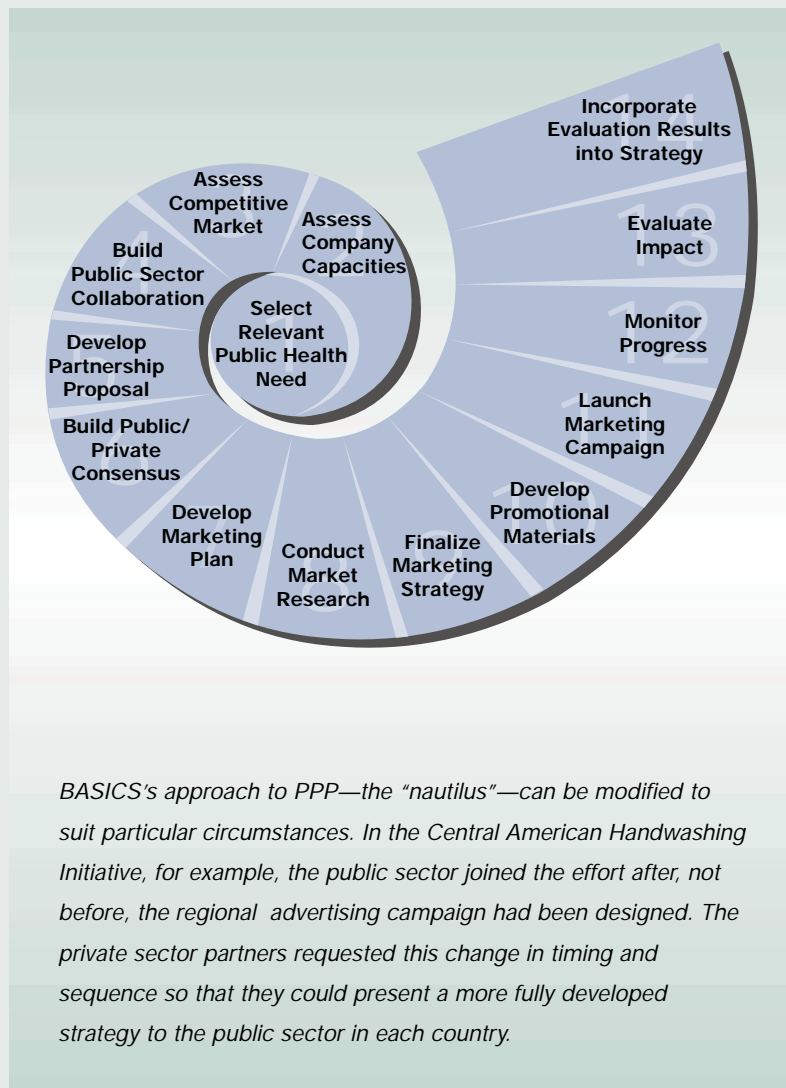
Incorporate Evaluation Results into Strategy

Evaluate Impact

Monitor Progress

Launch Marketing Campaign

Develop Promotional Materials

Finalize Marketing Strategy

Conduct Market Research

Develop Marketing Plan

Build Public/ Private Consensus

Develop Partnership Proposal

Build Public Sector Collaboration

Assess Competitive Market

Assess Company Capacities

Select Relevant Public Health Need

BASICS's approach to PPP—the "nautilus"—can be modified to suit particular circumstances. In the Central American Handwashing Initiative, for example, the public sector joined the effort after, not before, the regional advertising campaign had been designed. The private sector partners requested this change in timing and sequence so that they could present a more fully developed strategy to the public sector in each country.